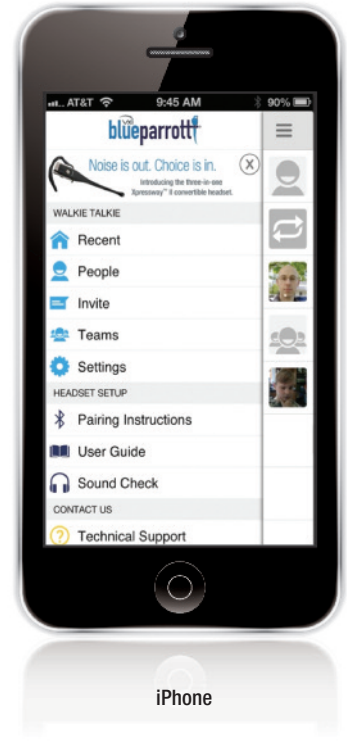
AT&T 9:45 AM 90%

blueparrott

Noise is out. Choice is in.

Introducing the three-in-one Xpressway™ II convertible headset.

X

WALKIE TALKIE

Recent

People

Invite

Teams

Settings

HEADSET SETUP

Pairing Instructions

User Guide

Sound Check

CONTACT US

Technical Support

iPhone